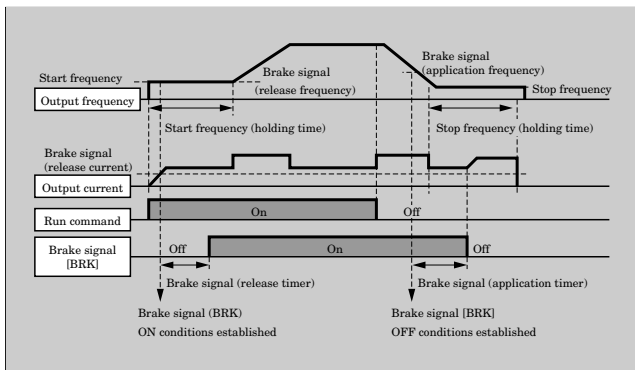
Start frequency
Output frequency
Brake signal (release frequency)
Brake signal (application frequency)
Stop frequency
Start frequency (holding time)
Stop frequency (holding time)
Brake signal (release current)
Output current
Run command
On
Off
Brake signal [BRK]
Off
On
Off
Brake signal (release timer)
Brake signal (application timer)
Brake signal (BRK) ON conditions established
Brake signal [BRK] OFF conditions established